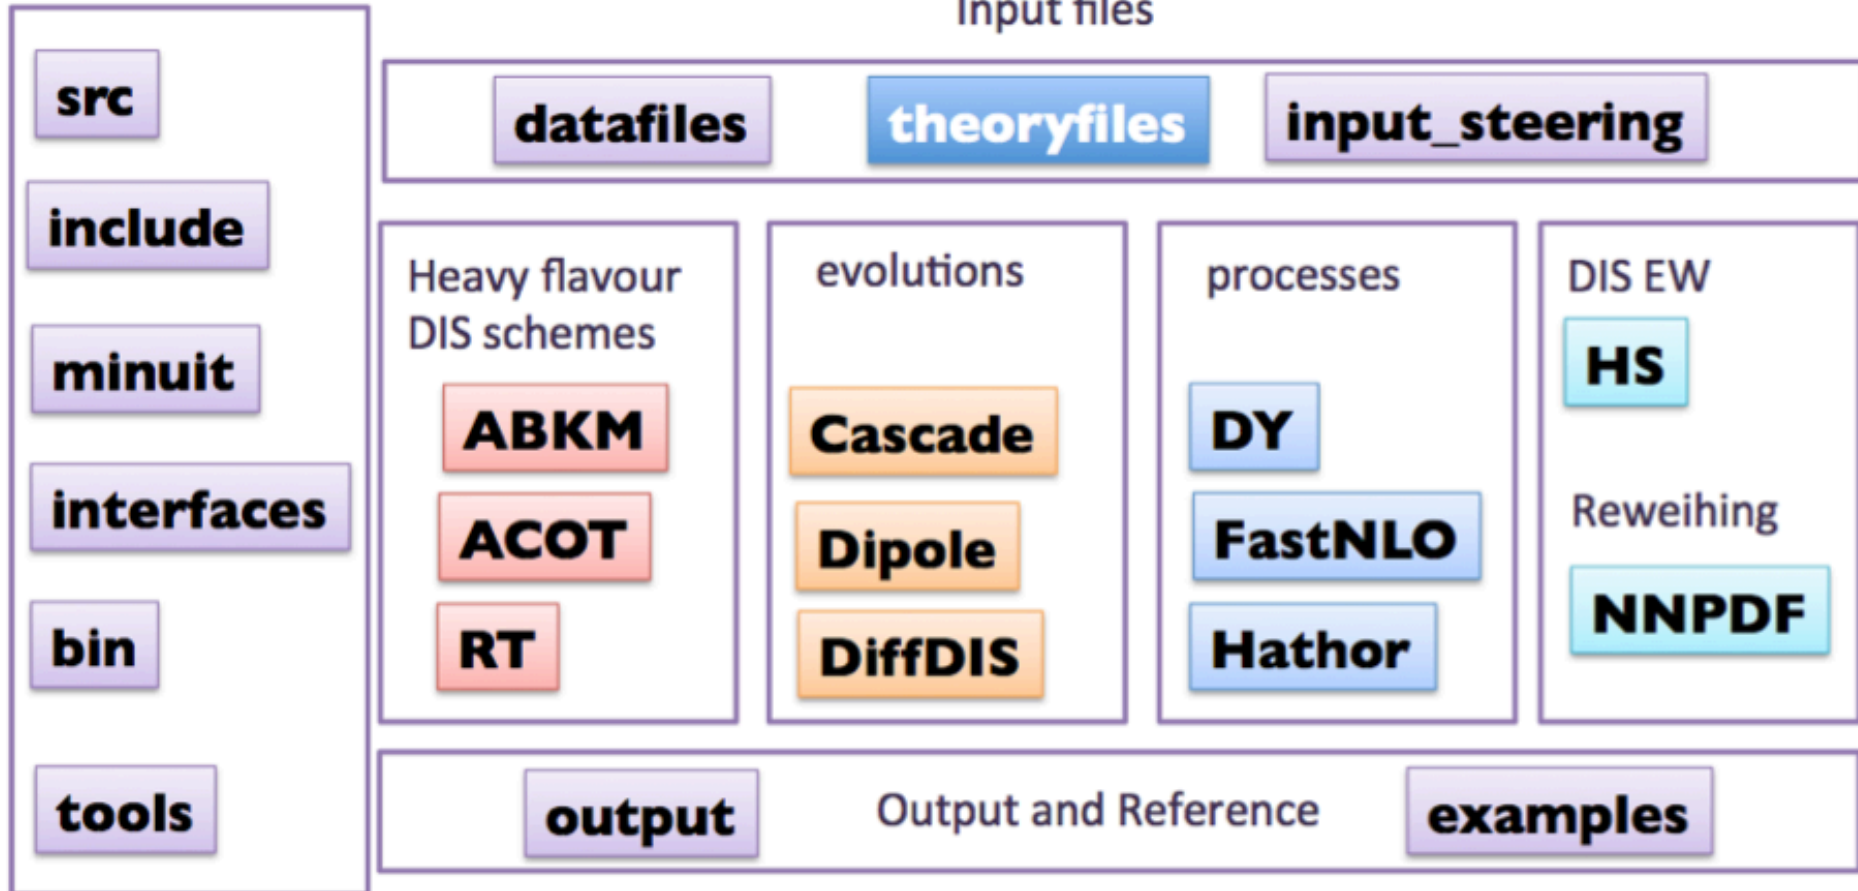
src
include
minuit
interfaces
bin
tools

Input files

datafiles
theoryfiles
input_steering

Heavy flavour DIS schemes
ABKM
ACOT
RT

evolutions
Cascade
Dipole
DiffDIS

processes
DY
FastNLO
Hathor

DIS EW
HS
Reweihing
NNPDF

output
Output and Reference
examples